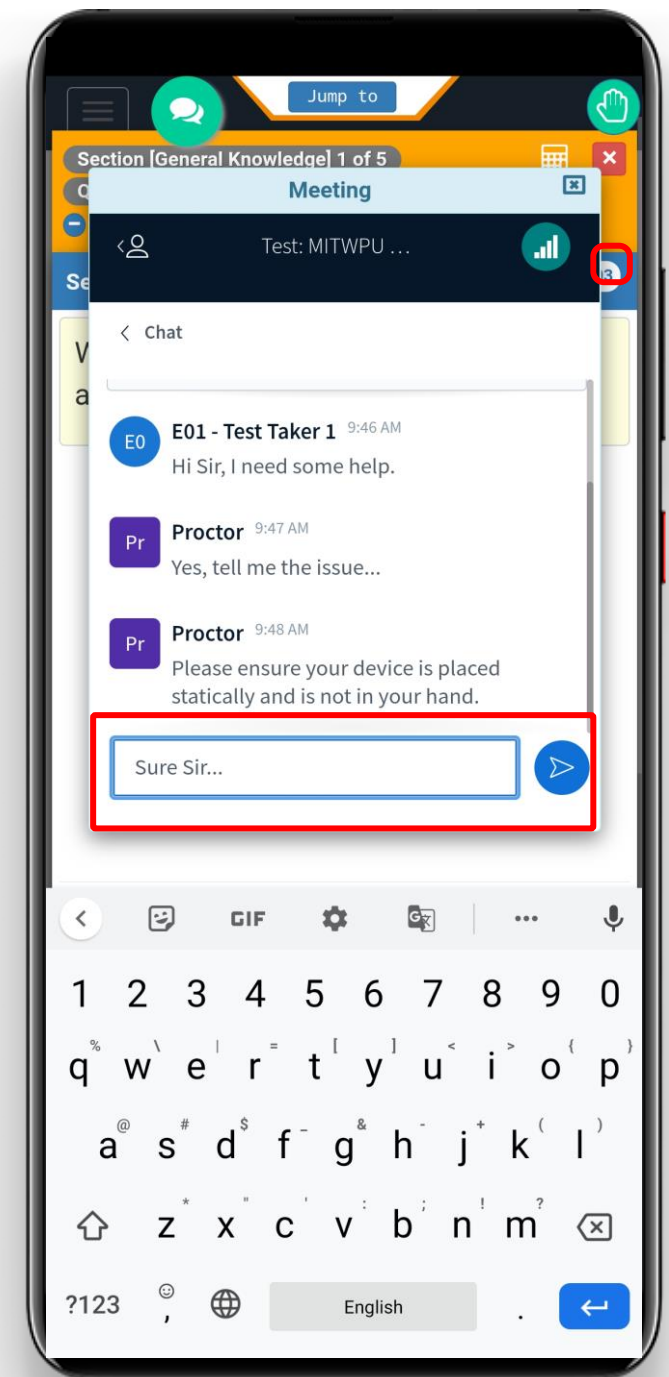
Jump to

Section [General Knowledge] 1 of 5

Meeting

Test: MITWPU ...

Chat

E0 E01 - Test Taker 1 9:46 AM
Hi Sir, I need some help.

Pr Proctor 9:47 AM
Yes, tell me the issue...

Pr Proctor 9:48 AM
Please ensure your device is placed statically and is not in your hand.

Sure Sir...

GIF

1 2 3 4 5 6 7 8 9 0
% \ | = [ ] < > { }
q w e r t y u i o p
@ # $ _ & - + ( )
a s d f g h j k l
* " ' : ; ! ?
z x c v b n m
?123 , English .